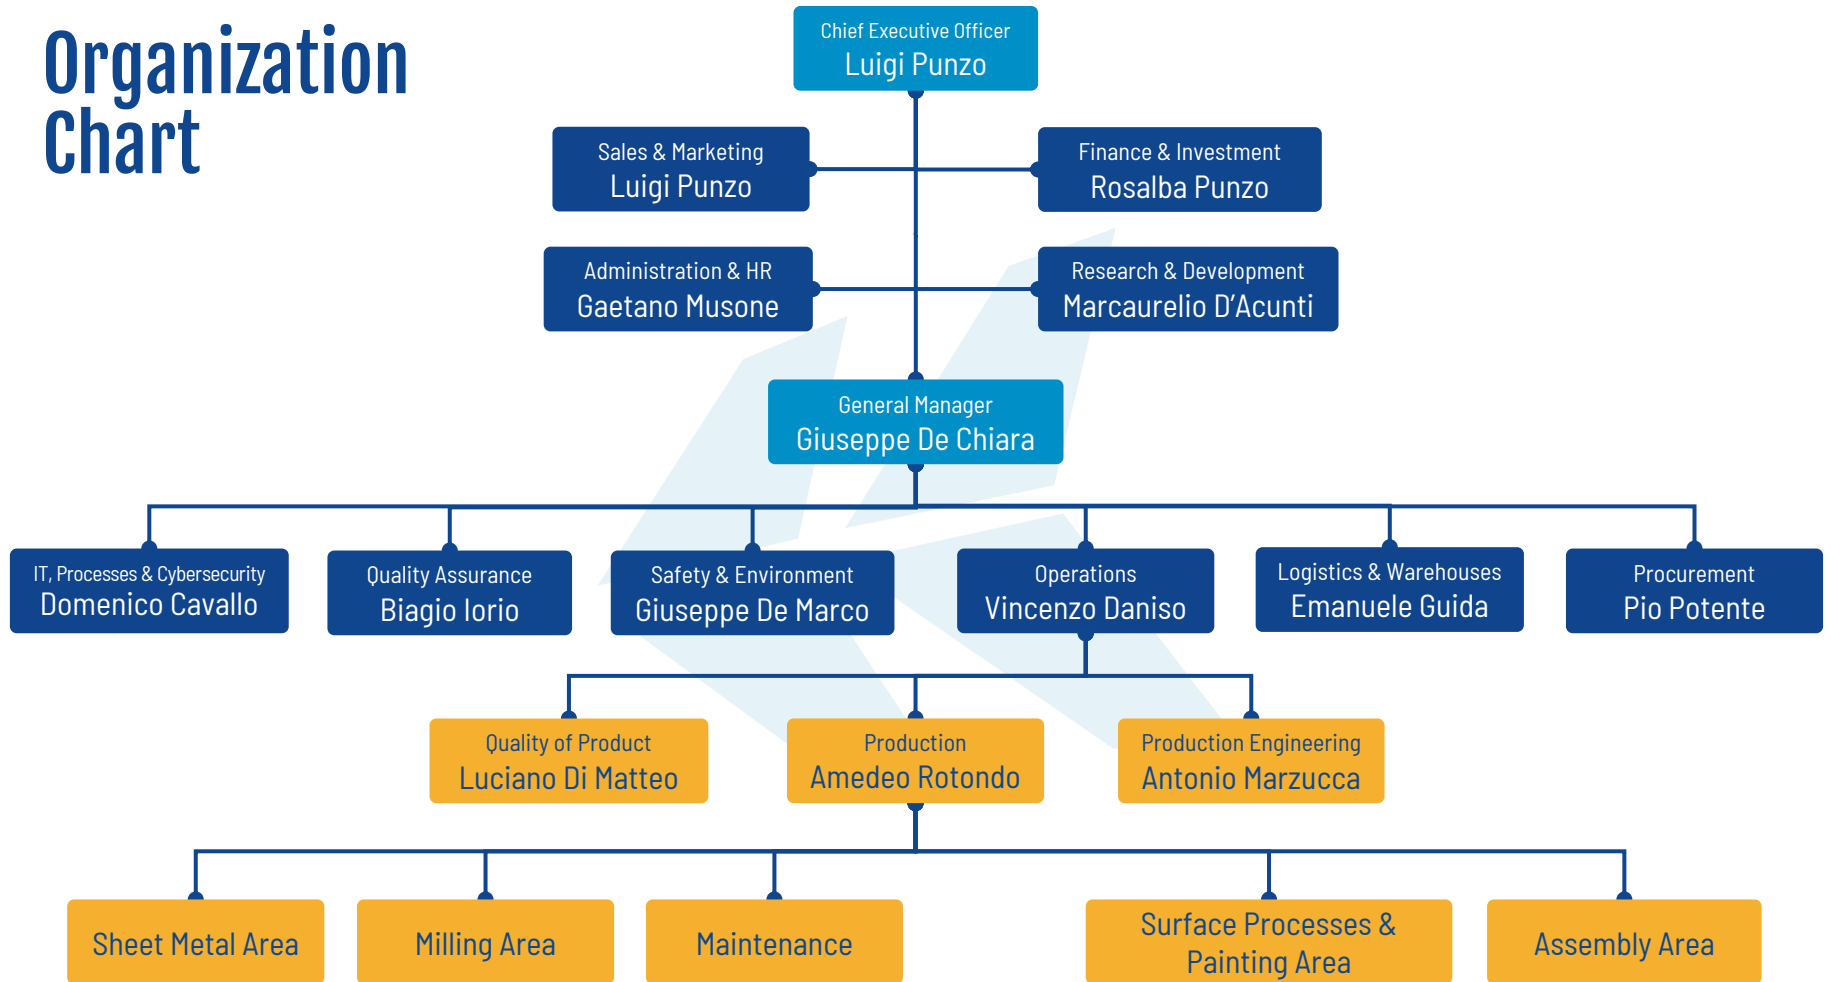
Organization Chart

Chief Executive Officer
Luigi Punzo

Sales & Marketing
Luigi Punzo

Finance & Investment
Rosalba Punzo

Administration & HR
Gaetano Musone

Research & Development
Marcaurelio D'Acunti

General Manager
Giuseppe De Chiara

IT, Processes & Cybersecurity
Domenico Cavallo

Quality Assurance
Biagio Iorio

Safety & Environment
Giuseppe De Marco

Operations
Vincenzo Daniso

Logistics & Warehouses
Emanuele Guida

Procurement
Pio Potente

Quality of Product
Luciano Di Matteo

Production
Amedeo Rotondo

Production Engineering
Antonio Marzucca

Sheet Metal Area

Milling Area

Maintenance

Surface Processes & Painting Area

Assembly Area